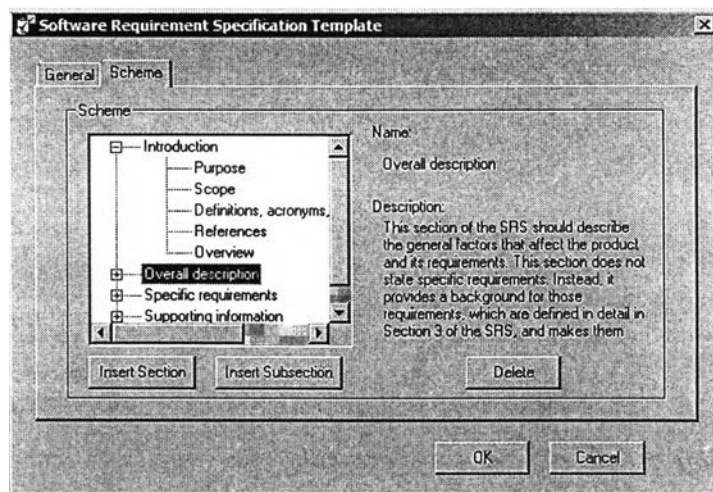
Software Requirement Specification Template

General Scheme

Scheme

Introduction
Purpose
Scope
Definitions, acronyms,
References
Overview
Overall description
Specific requirements
Supporting information

Name:
Overall description

Description:
This section of the SRS should describe the general factors that affect the product and its requirements. This section does not state specific requirements. Instead, it provides a background for those requirements, which are defined in detail in Section 3 of the SRS, and makes them

Insert Section
Insert Subsection
Delete

OK
Cancel